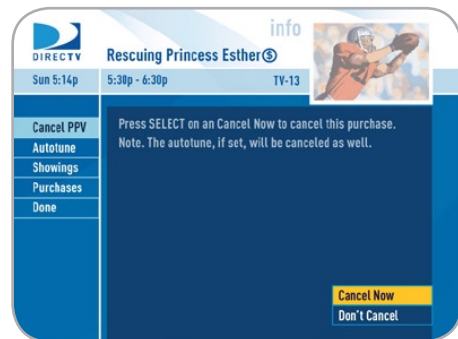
DIRECTV

info

Rescuing Princess Esther $

Sun 5:14p

5:30p - 6:30p

TV-13

Cancel PPV
Autotune
Showings
Purchases
Done

Press SELECT on an Cancel Now to cancel this purchase. Note. The autotune, if set, will be canceled as well.

Cancel Now
Don't Cancel